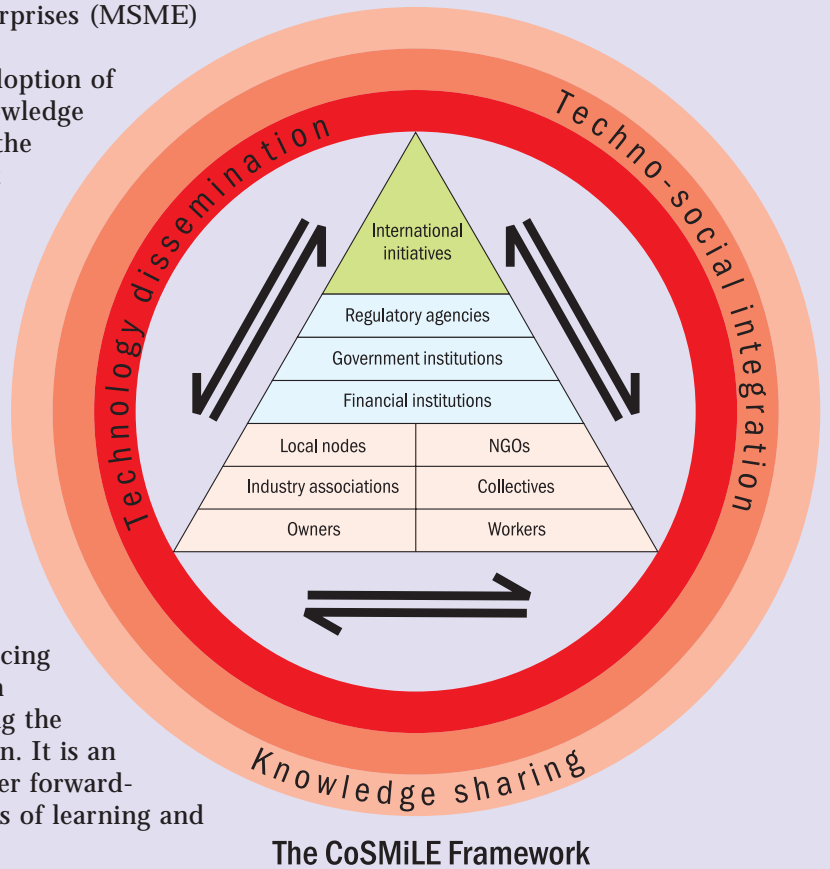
rprises (MSME)

loption of wledge the

Technology dissemination

Techno-social integration

International initiatives

Regulatory agencies

Government institutions

Financial institutions

| Local nodes | NGOs |
|---|---|
| Industry associations | Collectives |
| Owners | Workers |

cing n g the n. It is an er forward- s of learning and

Knowledge sharing

The CoSMiLE Framework